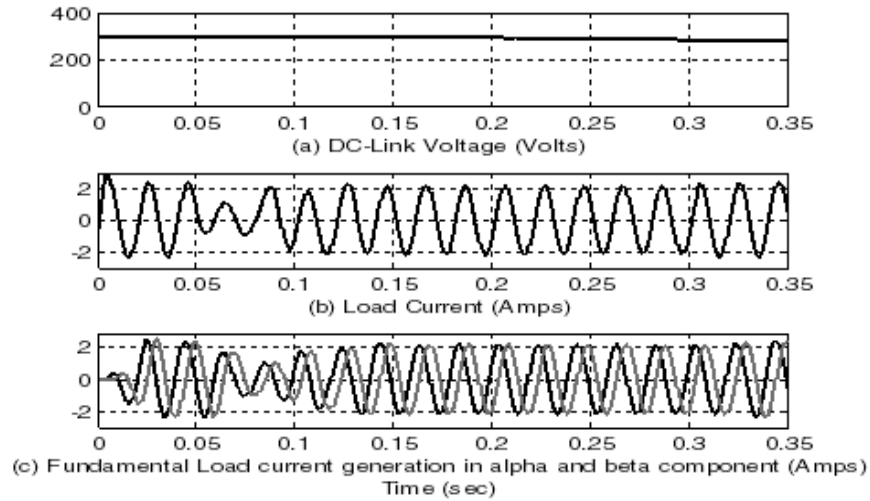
400
200
0
0 0.05 0.1 0.15 0.2 0.25 0.3 0.35
(a) DC-Link Voltage (Volts)

2
0
-2
0 0.05 0.1 0.15 0.2 0.25 0.3 0.35
(b) Load Current (Amps)

2
0
-2
0 0.05 0.1 0.15 0.2 0.25 0.3 0.35
(c) Fundamental Load current generation in alpha and beta component (Amps)
Time (sec)